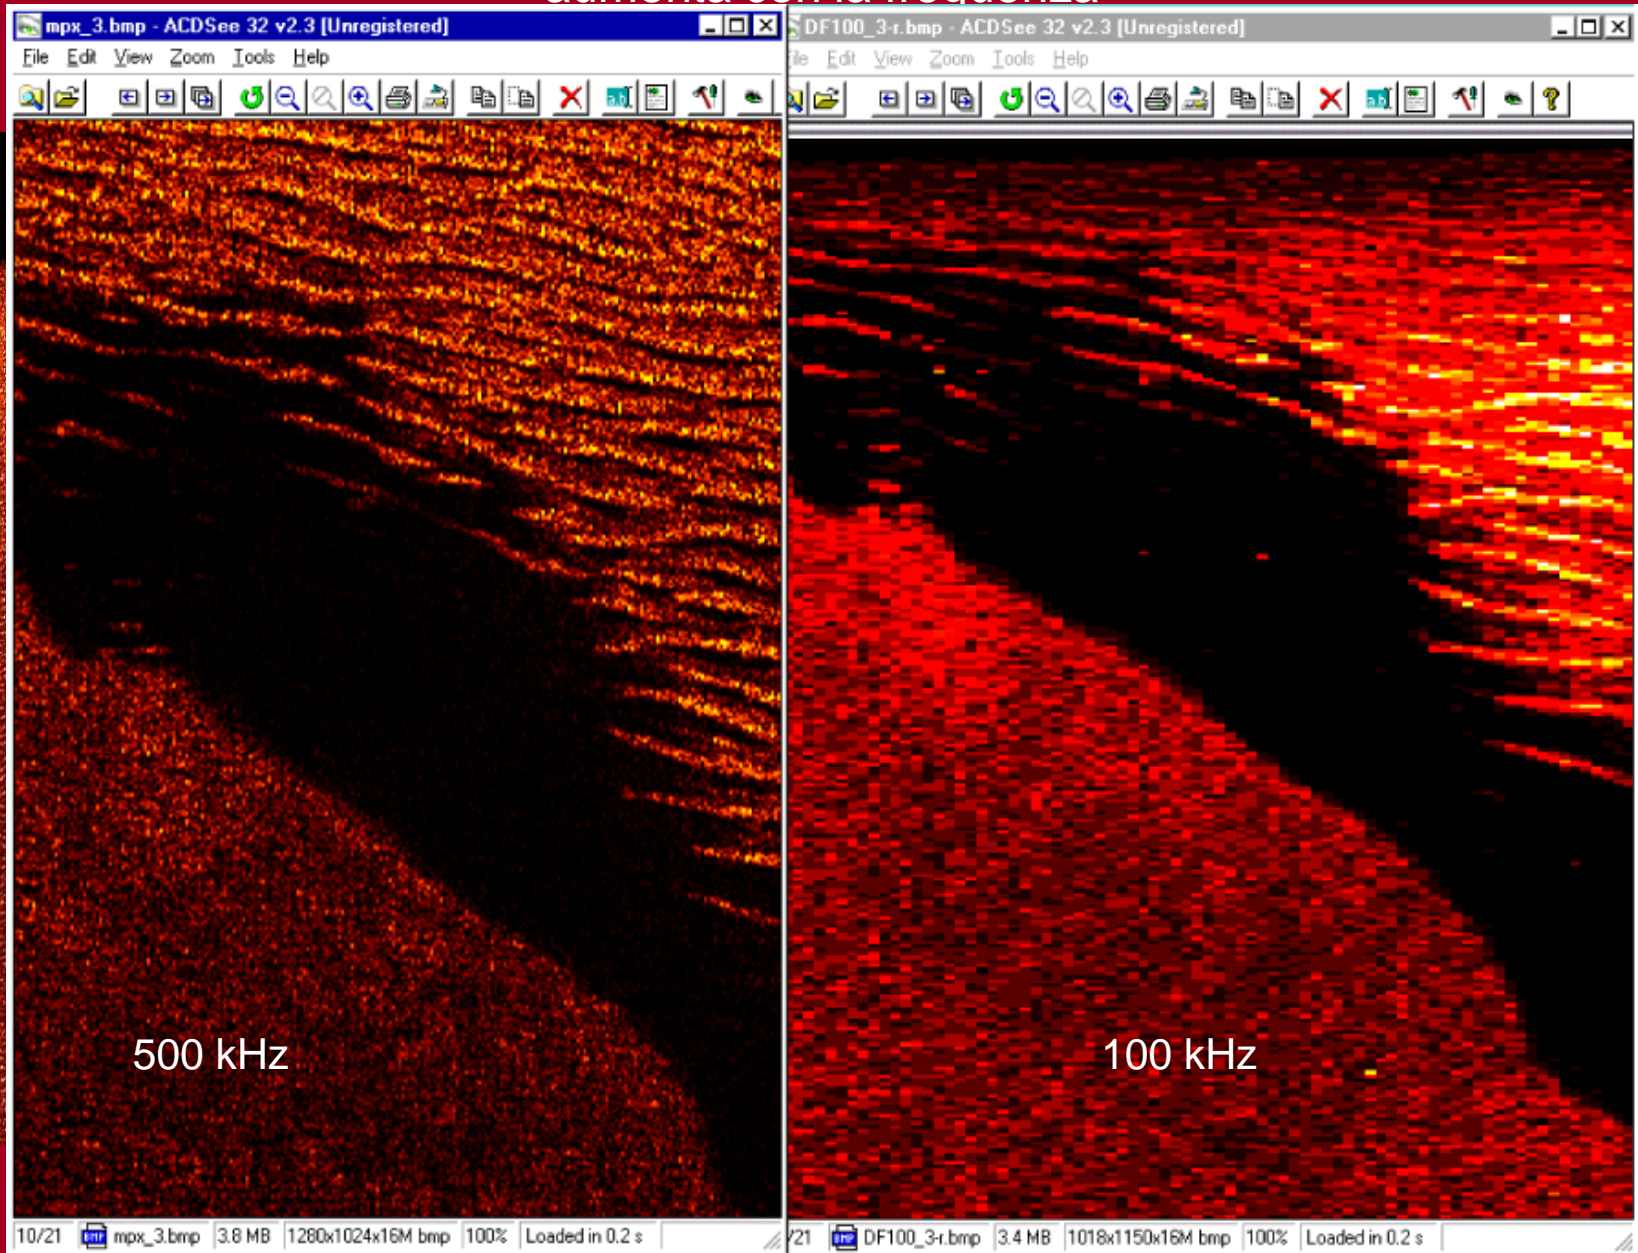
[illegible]

mpx_3.bmp - ACDSee 32 v2.3 [Unregistered]

File Edit View Zoom Tools Help

500 kHz

10/21 mpx_3.bmp 3.8 MB 1280x1024x16M bmp 100% Loaded in 0.2 s

DF100_3-r.bmp - ACDSee 32 v2.3 [Unregistered]

ile Edit View Zoom Tools Help

100 kHz

/21 DF100_3-r.bmp 3.4 MB 1018x1150x16M bmp 100% Loaded in 0.2 s